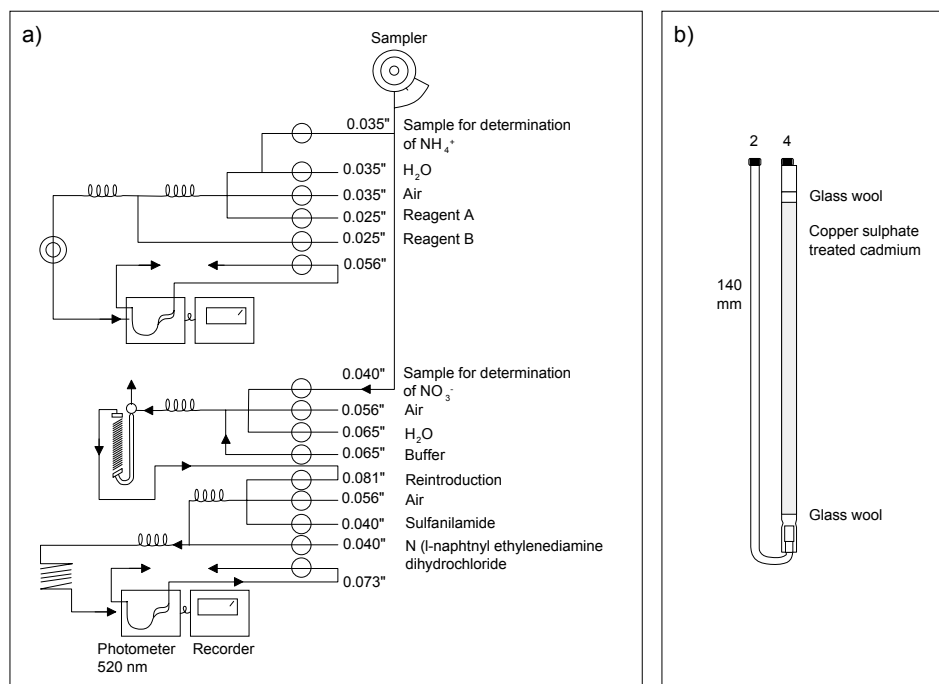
a)

Sampler

0.035" Sample for determination of $NH_4^+$

0.035" $H_2O$

0.035" Air

0.025" Reagent A

0.025" Reagent B

0.056"

0.040" Sample for determination of $NO_3^-$

0.056" Air

0.065" $H_2O$

0.065" Buffer

0.081" Reintroduction

0.056" Air

0.040" Sulfanilamide

0.040" N (l-naphtnyl ethylenediamine dihydrochloride

0.073"

Photometer 520 nm

Recorder

b)

2 4

Glass wool

Copper sulphate treated cadmium

140 mm

Glass wool